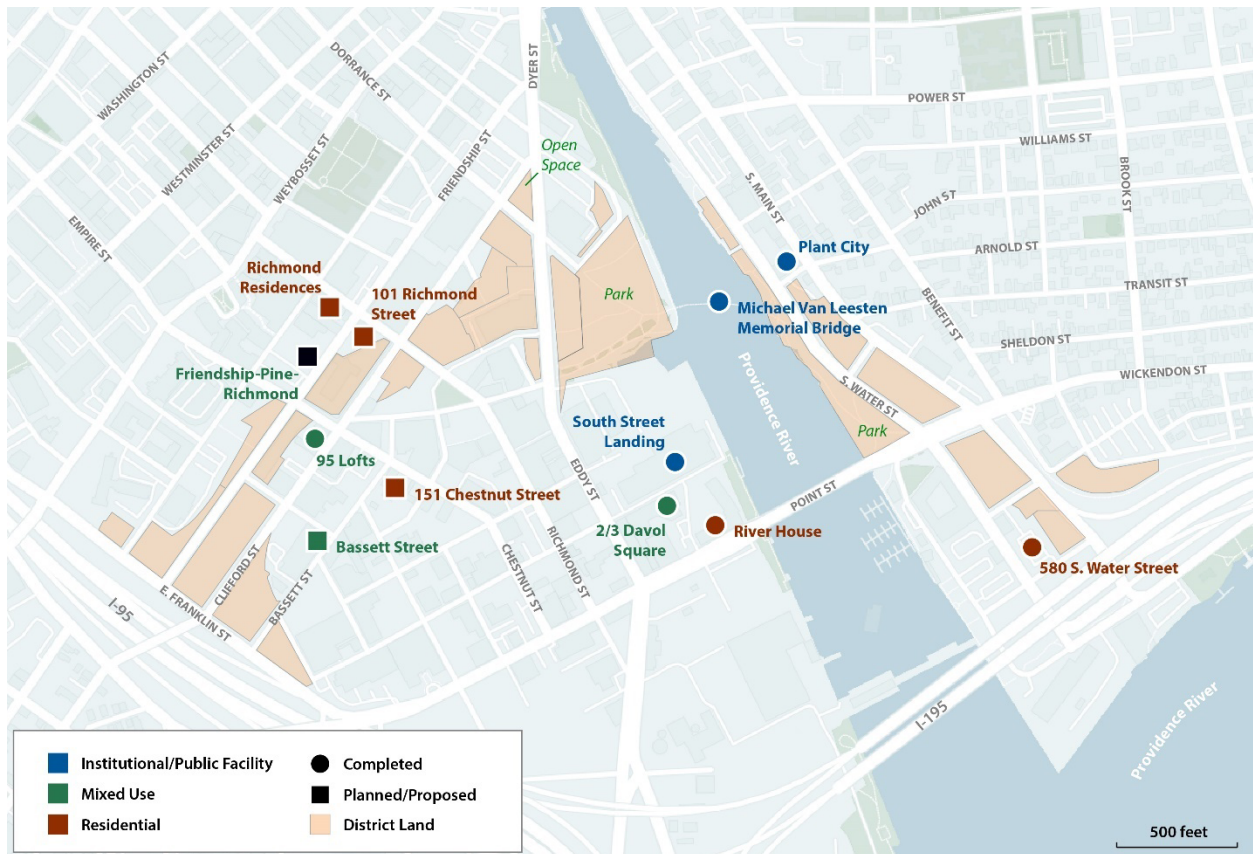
WASHINGTON ST
DORRANCE ST
DYER ST
POWER ST
WESTMINSTER ST
WEYBOSSET ST
FRIENDSHIP ST
Open Space
WILLIAMS ST
BROOK ST
S. MAIN ST
JOHN ST
EMPIRE ST
Plant City
ARNOLD ST
Richmond Residences
101 Richmond Street
Park
Michael Van Leesten Memorial Bridge
TRANSIT ST
BENEFIT ST
Friendship-Pine-Richmond
SHELDON ST
Providence River
S. WATER ST
WICKENDON ST
South Street Landing
Park
95 Lofts
EDDY ST
151 Chestnut Street
POINT ST
2/3 Davol Square
River House
Bassett Street
CHESTNUT ST
RICHMOND ST
580 S. Water Street
CLIFFORD ST
BASSETT ST
I-95
E. FRANKLIN ST
I-195
Providence River

Institutional/Public Facility
Completed
Mixed Use
Planned/Proposed
Residential
District Land
500 feet